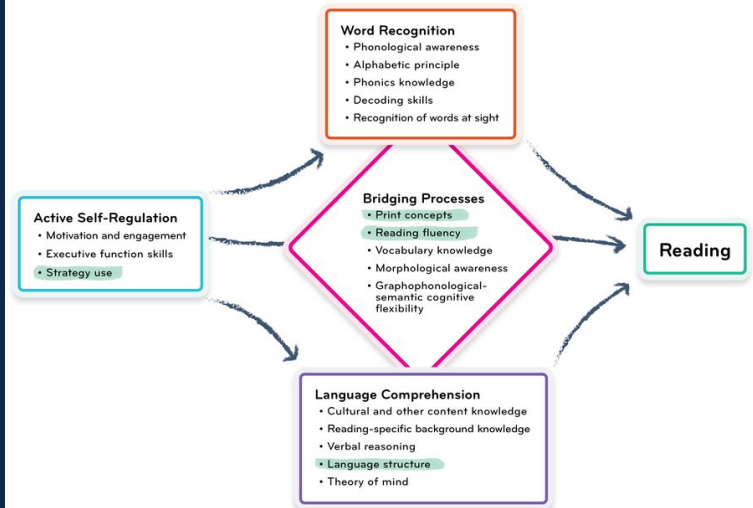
Word Recognition
• Phonological awareness
• Alphabetic principle
• Phonics knowledge
• Decoding skills
• Recognition of words at sight

Active Self-Regulation
• Motivation and engagement
• Executive function skills
• Strategy use

Bridging Processes
• Print concepts
• Reading fluency
• Vocabulary knowledge
• Morphological awareness
• Graphophonological-semantic cognitive flexibility

Reading

Language Comprehension
• Cultural and other content knowledge
• Reading-specific background knowledge
• Verbal reasoning
• Language structure
• Theory of mind